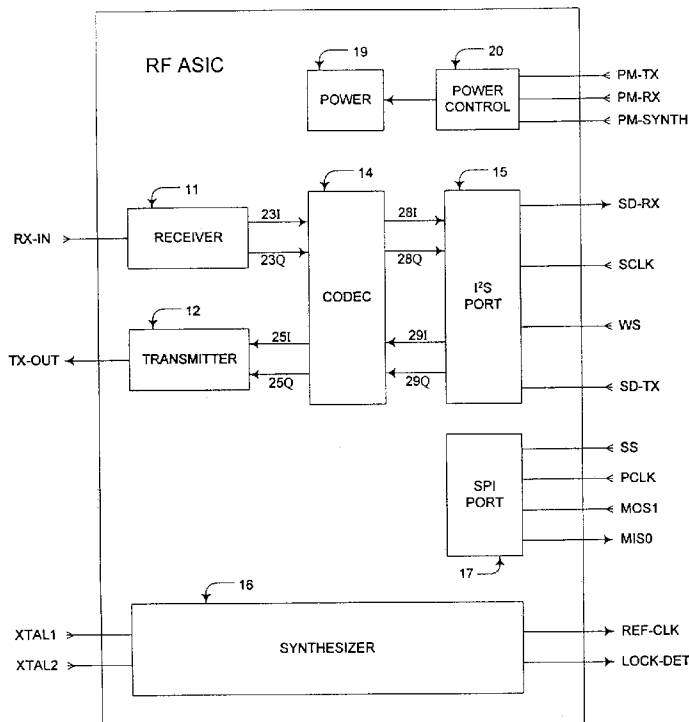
RF ASIC

19

POWER

20

POWER CONTROL

PM-TX

PM-RX

PM-SYNTH

11

RX-IN

RECEIVER

23I

23Q

14

CODEC

28I

28Q

15

I$^2$S PORT

SD-RX

SCLK

WS

SD-TX

12

TX-OUT

TRANSMITTER

25I

25Q

29I

29Q

SS

PCLK

SPI PORT

MOS1

MIS0

17

16

XTAL1

XTAL2

SYNTHESIZER

REF-CLK

LOCK-DET